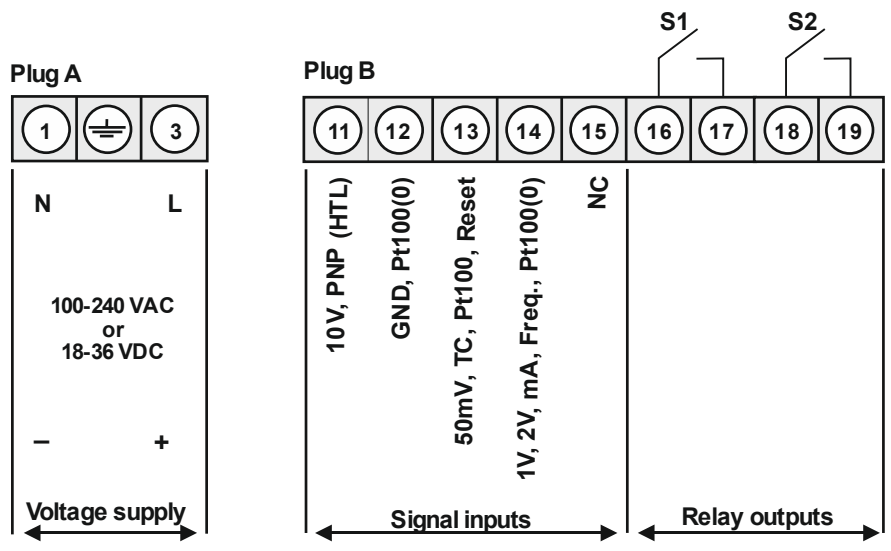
S1 S2

Plug A

1 3

N L

100-240 VAC or 18-36 VDC

– +

Voltage supply

Plug B

11 12 13 14 15 16 17 18 19

10V, PNP (HTL)

GND, Pt100(0)

50mV, TC, Pt100, Reset

1V, 2V, mA, Freq., Pt100(0)

NC

Signal inputs

Relay outputs